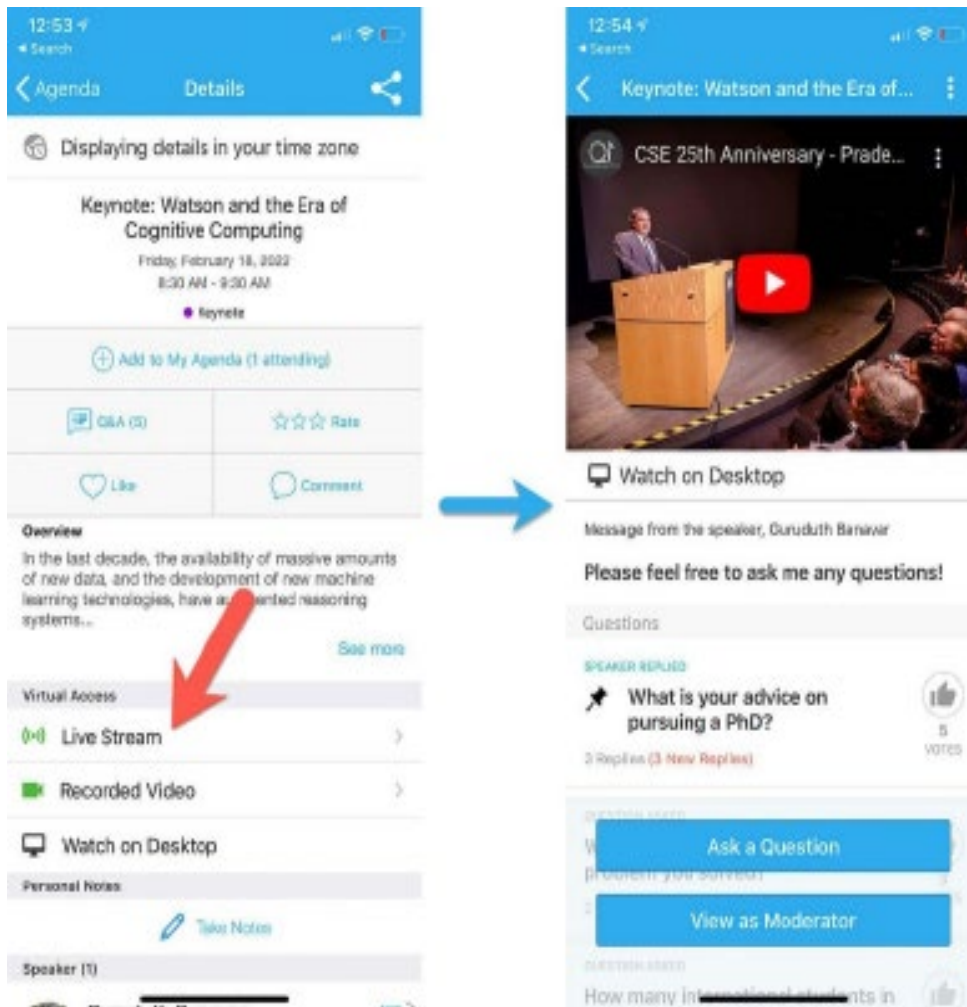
12:53
◂ Search

Agenda Details

Displaying details in your time zone

Keynote: Watson and the Era of Cognitive Computing

Friday, February 18, 2022
8:30 AM - 9:30 AM

Keynote

Add to My Agenda (1 attending)

Q&A (5)

Rate

Like

Comment

Overview

In the last decade, the availability of massive amounts of new data, and the development of new machine learning technologies, have au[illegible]ented reasoning systems...

See more

Virtual Access

Live Stream

Recorded Video

Watch on Desktop

Personal Notes

Take Notes

Speaker (1)

12:54
◂ Search

Keynote: Watson and the Era of...

CSE 25th Anniversary - Prade...

Watch on Desktop

Message from the speaker, Guruduth Banavar

Please feel free to ask me any questions!

Questions

SPEAKER REPLIED

What is your advice on pursuing a PhD?

5 votes

3 Replies (3 New Replies)

W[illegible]
problem you solved?

Ask a Question

View as Moderator

How many in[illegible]ational students in